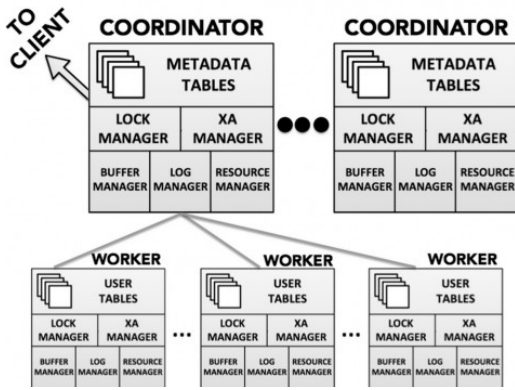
TO CLIENT

COORDINATOR

METADATA TABLES

LOCK MANAGER

XA MANAGER

BUFFER MANAGER

LOG MANAGER

RESOURCE MANAGER

COORDINATOR

METADATA TABLES

LOCK MANAGER

XA MANAGER

BUFFER MANAGER

LOG MANAGER

RESOURCE MANAGER

WORKER

USER TABLES

LOCK MANAGER

XA MANAGER

BUFFER MANAGER

LOG MANAGER

RESOURCE MANAGER

...

WORKER

USER TABLES

LOCK MANAGER

XA MANAGER

BUFFER MANAGER

LOG MANAGER

RESOURCE MANAGER

...

WORKER

USER TABLES

LOCK MANAGER

XA MANAGER

BUFFER MANAGER

LOG MANAGER

RESOURCE MANAGER